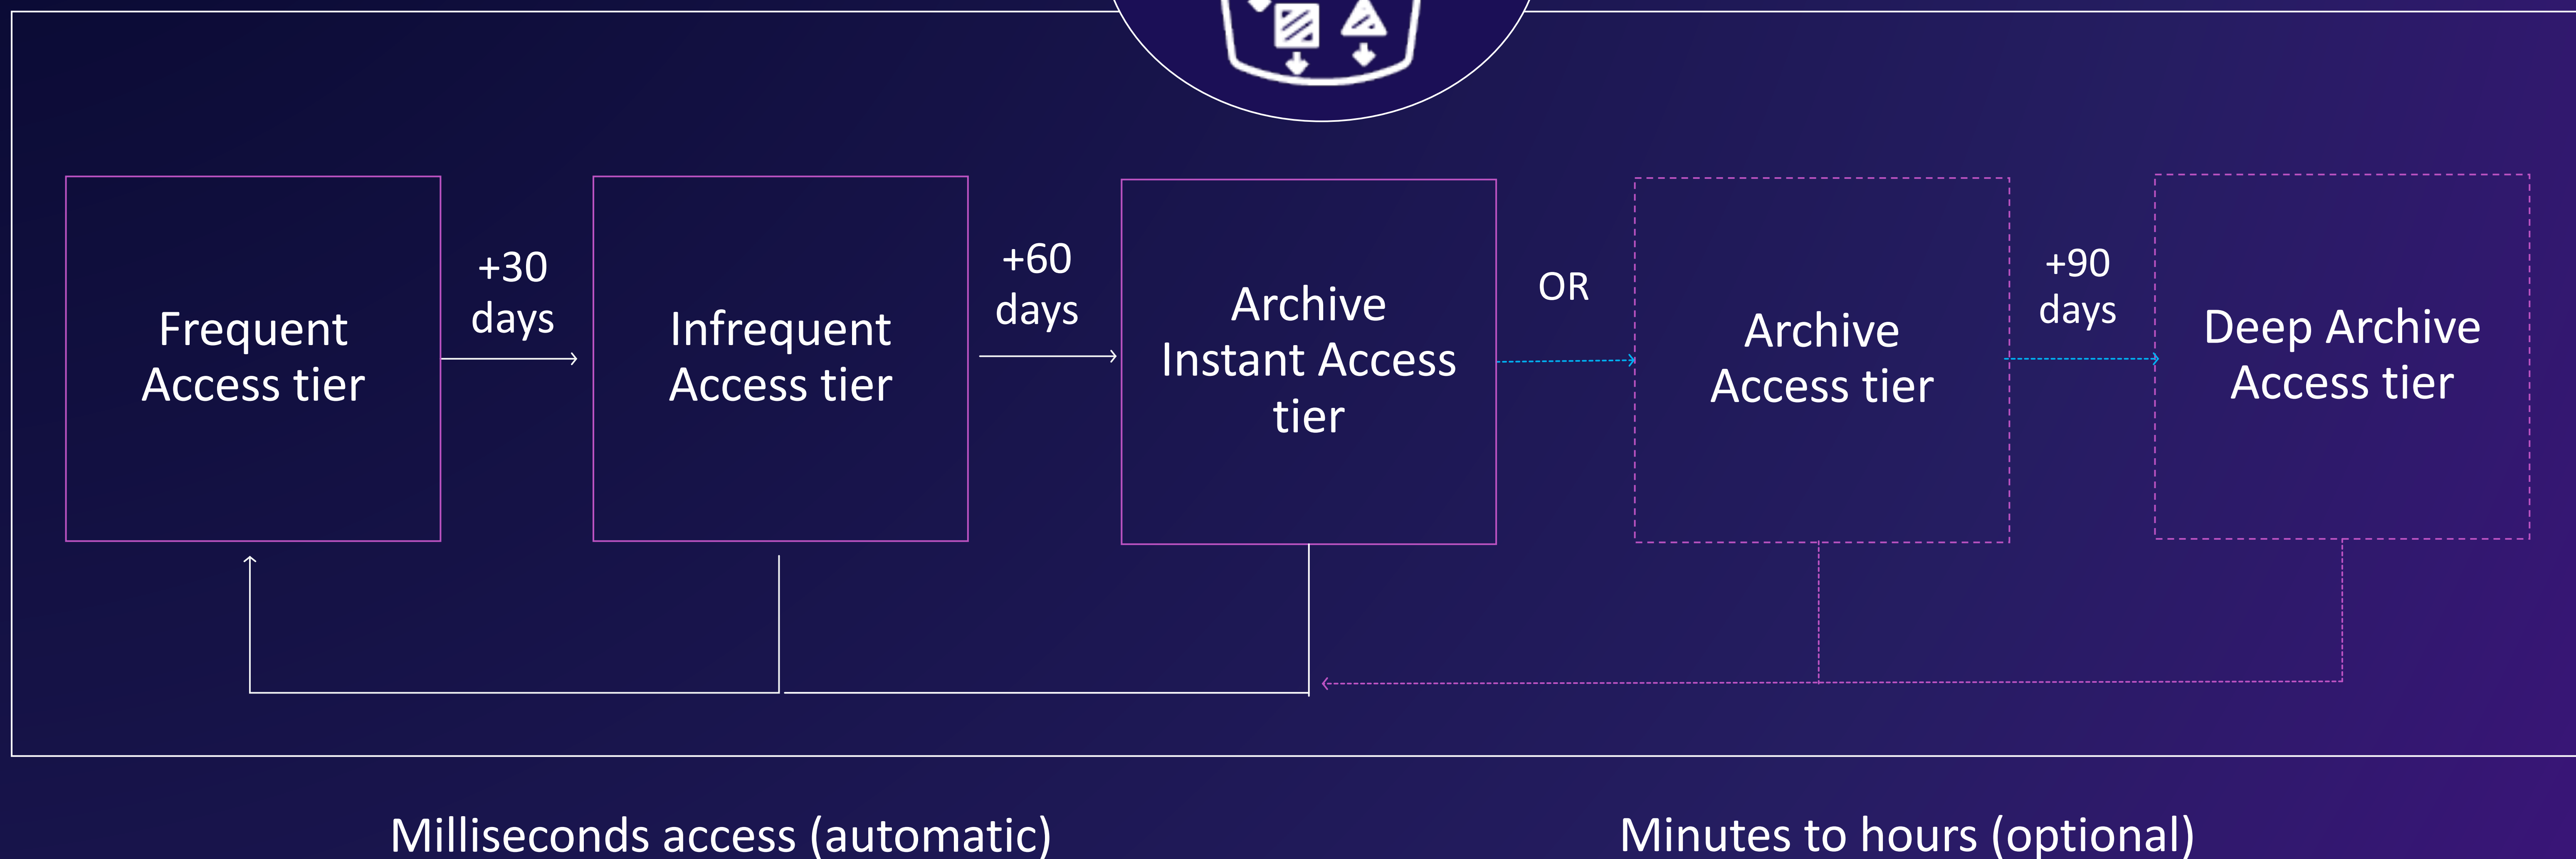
Frequent Access tier

+30 days

Infrequent Access tier

+60 days

Archive Instant Access tier

OR

Archive Access tier

+90 days

Deep Archive Access tier

Milliseconds access (automatic)

Minutes to hours (optional)